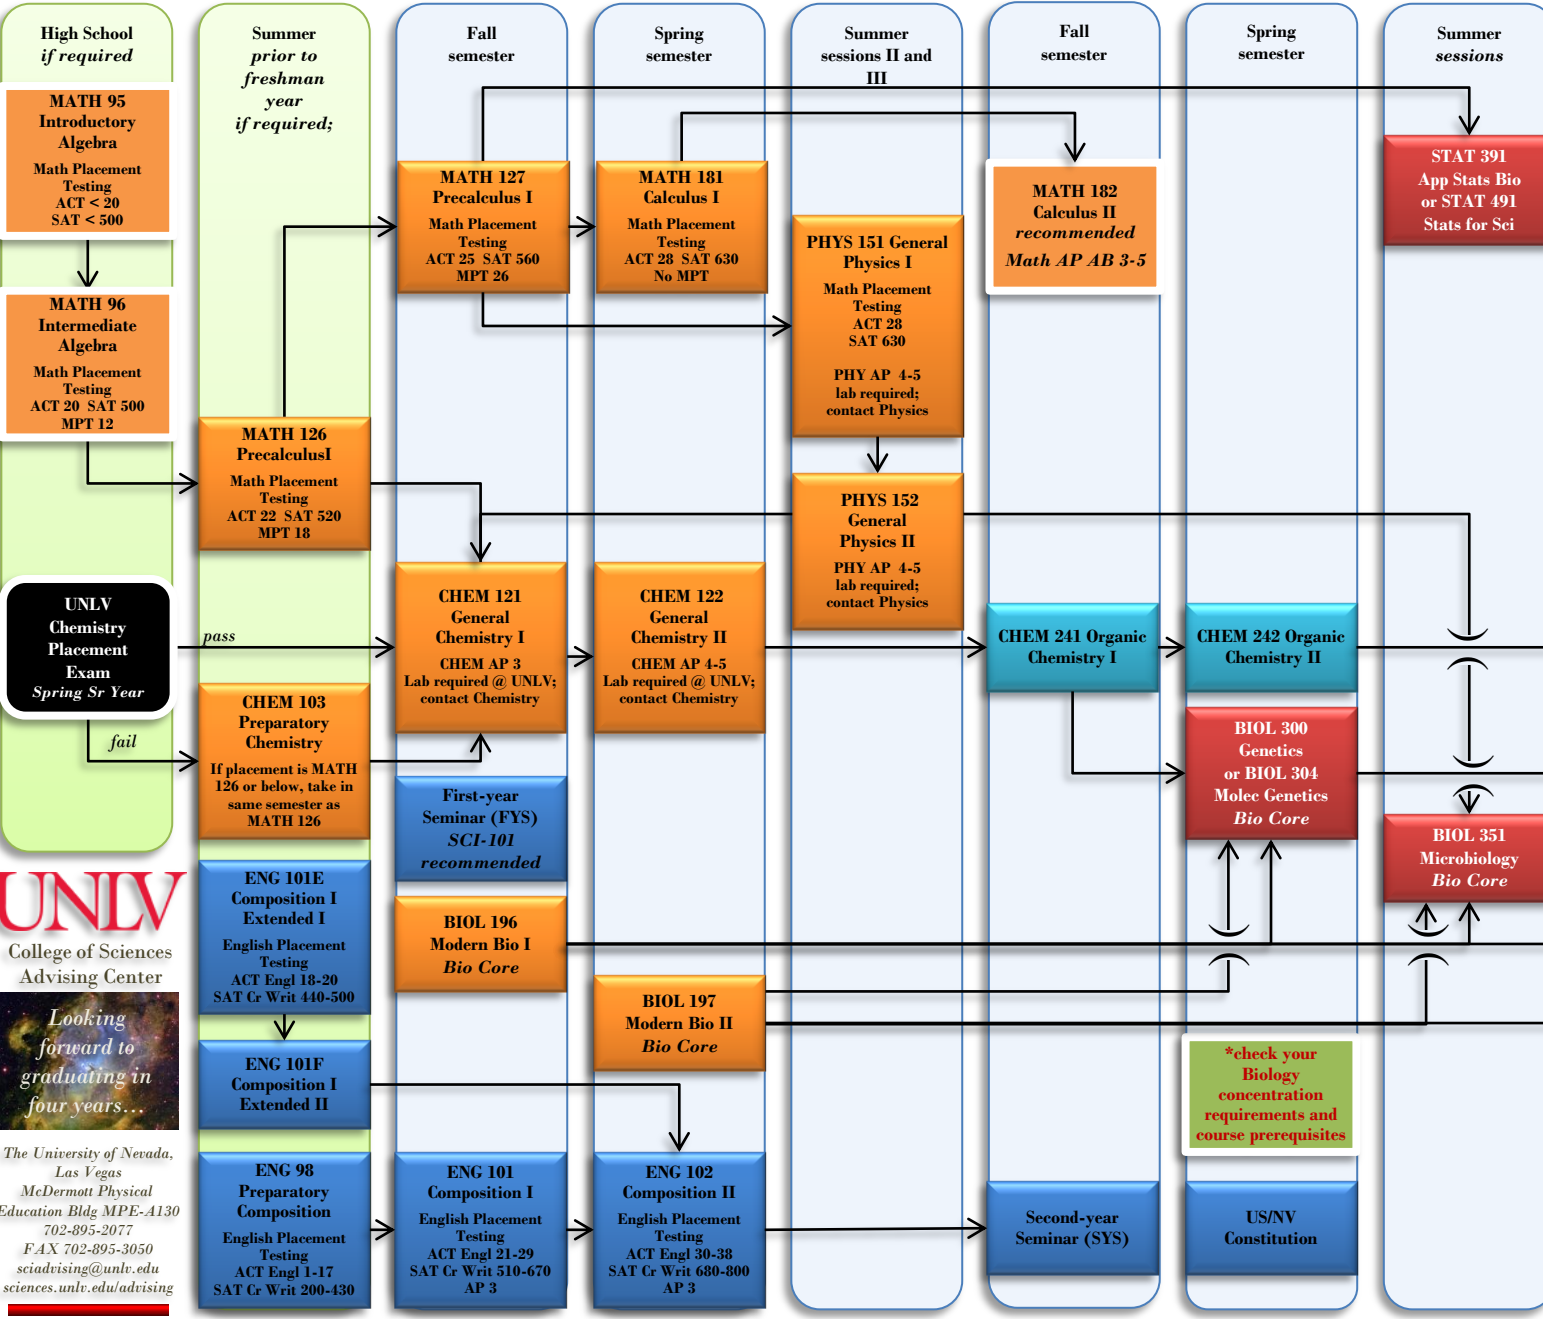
High School
if required

Summer
prior to
freshman
year
if required;

Fall
semester

Spring
semester

Summer
sessions II and
III

Fall
semester

Spring
semester

Summer
sessions

MATH 95
Introductory
Algebra
Math Placement
Testing
ACT < 20
SAT < 500

MATH 96
Intermediate
Algebra
Math Placement
Testing
ACT 20 SAT 500
MPT 12

MATH 126
PrecalculusI
Math Placement
Testing
ACT 22 SAT 520
MPT 18

MATH 127
Precalculus I
Math Placement
Testing
ACT 25 SAT 560
MPT 26

MATH 181
Calculus I
Math Placement
Testing
ACT 28 SAT 630
No MPT

PHYS 151 General
Physics I
Math Placement
Testing
ACT 28
SAT 630
PHY AP 4-5
lab required;
contact Physics

MATH 182
Calculus II
recommended
Math AP AB 3-5

STAT 391
App Stats Bio
or STAT 491
Stats for Sci

PHYS 152
General
Physics II
PHY AP 4-5
lab required;
contact Physics

UNLV
Chemistry
Placement
Exam
Spring Sr Year

pass

fail

CHEM 121
General
Chemistry I
CHEM AP 3
Lab required @ UNLV;
contact Chemistry

CHEM 122
General
Chemistry II
CHEM AP 4-5
Lab required @ UNLV;
contact Chemistry

CHEM 241 Organic
Chemistry I

CHEM 242 Organic
Chemistry II

CHEM 103
Preparatory
Chemistry
If placement is MATH 126 or below, take in same semester as MATH 126

BIOL 300
Genetics
or BIOL 304
Molec Genetics
Bio Core

BIOL 351
Microbiology
Bio Core

First-year
Seminar (FYS)
SCI-101
recommended

UNLV
College of Sciences
Advising Center

ENG 101E
Composition I
Extended I
English Placement
Testing
ACT Engl 18-20
SAT Cr Writ 440-500

BIOL 196
Modern Bio I
Bio Core

BIOL 197
Modern Bio II
Bio Core

Looking forward to graduating in four years...

ENG 101F
Composition I
Extended II

*check your
Biology
concentration
requirements and
course prerequisites

The University of Nevada, Las Vegas
McDermott Physical Education Bldg MPE-A130
702-895-2077
FAX 702-895-3050
sciadvising@unlv.edu
sciences.unlv.edu/advising

ENG 98
Preparatory
Composition
English Placement
Testing
ACT Engl 1-17
SAT Cr Writ 200-430

ENG 101
Composition I
English Placement
Testing
ACT Engl 21-29
SAT Cr Writ 510-670
AP 3

ENG 102
Composition II
English Placement
Testing
ACT Engl 30-38
SAT Cr Writ 680-800
AP 3

Second-year
Seminar (SYS)

US/NV
Constitution